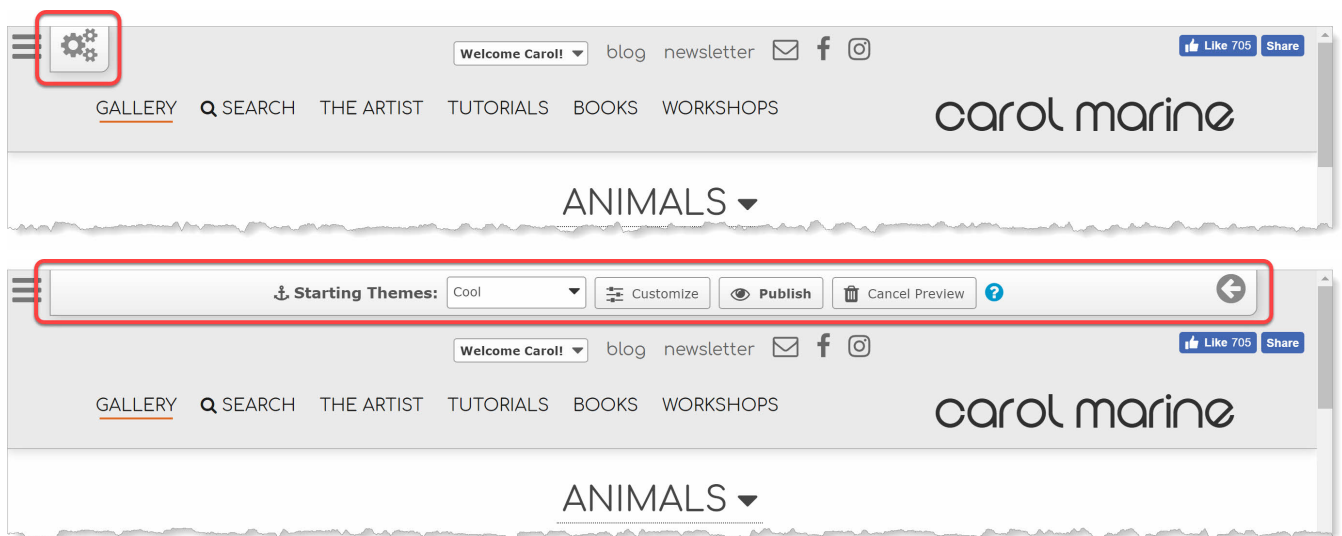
Welcome Carol! blog newsletter

Like 705 Share

GALLERY SEARCH THE ARTIST TUTORIALS BOOKS WORKSHOPS

carol marine

ANIMALS

Starting Themes: Cool Customize Publish Cancel Preview

Welcome Carol! blog newsletter

Like 705 Share

GALLERY SEARCH THE ARTIST TUTORIALS BOOKS WORKSHOPS

carol marine

ANIMALS